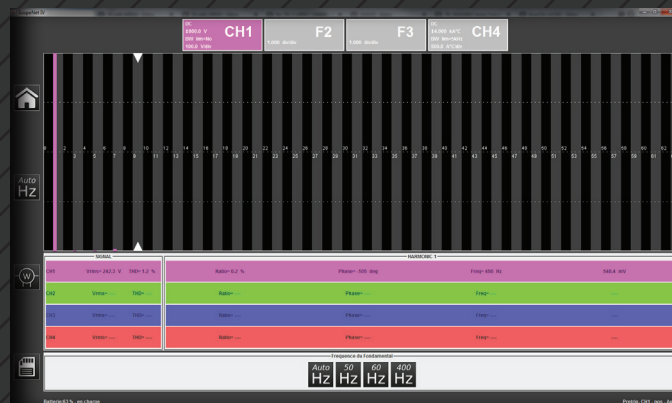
ScopeNet IV

DC
5000.0 V
BW 300 kHz
100.0 V/div
CH1

F2
1.000 div/div

F3
1.000 div/div

DC
34.000 mA°C
BW 3kHz
500.0 A°C/div
CH4

0 2 4 6 8 10 12 14 16 18 20 22 24 26 28 30 32 34 36 38 40 42 44 46 48 50 52 54 56 58 60
1 3 5 7 9 11 13 15 17 19 21 23 25 27 29 31 33 35 37 39 41 43 45 47 49 51 53 55 57 59 61

Auto
Hz

SIGNAL

HARMONIC 1

| | | | | | | |
|---|---|---|---|---|---|---|
| CH1 | Vrms= 243.3 V | THD= 1.2 % | Ratio= 0.2 % | Phase= 305 deg | Freq= 400 Hz | 540.4 mV |
| CH2 | Vrms= --- | THD= --- | Ratio= --- | Phase= --- | Freq= --- | --- |
| CH3 | Vrms= --- | THD= --- | Ratio= --- | Phase= --- | Freq= --- | --- |
| CH4 | Vrms= --- | THD= --- | Ratio= --- | Phase= --- | Freq= --- | --- |

Frequence du fondamental

Auto Hz | 50 Hz | 60 Hz | 400 Hz

Batterie 61 % - en charge

Probleme CH1 - non...